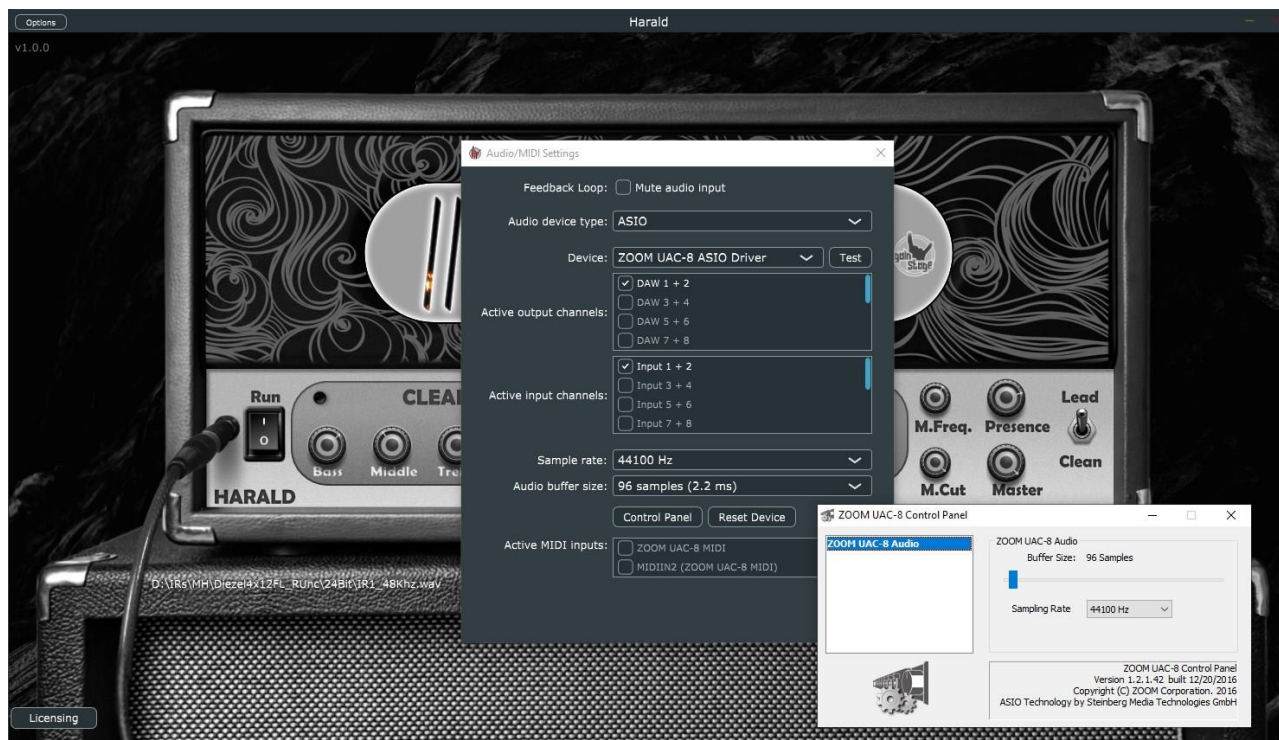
Options

Harald

v1.0.0

Audio/MIDI Settings

Feedback Loop: Mute audio input

Audio device type: ASIO

Device: ZOOM UAC-8 ASIO Driver Test

Active output channels: DAW 1 + 2 DAW 3 + 4 DAW 5 + 6 DAW 7 + 8

Active input channels: Input 1 + 2 Input 3 + 4 Input 5 + 6 Input 7 + 8

Sample rate: 44100 Hz

Audio buffer size: 96 samples (2.2 ms)

Control Panel Reset Device

Active MIDI inputs: ZOOM UAC-8 MIDI MIDIIN2 (ZOOM UAC-8 MIDI)

Run

CLEA

Bass Middle Tre

HARALD

M.Freq. Presence Lead

Clean

M.Cut Master

D:\IRs\MH\Diezel4x12FL_RUnc\24Bit\IR1_48Khz.wav

ZOOM UAC-8 Control Panel

ZOOM UAC-8 Audio

ZOOM UAC-8 Audio

Buffer Size: 96 Samples

Sampling Rate 44100 Hz

ZOOM UAC-8 Control Panel
Version 1.2.1.42 built 12/20/2016
Copyright (C) ZOOM Corporation. 2016
ASIO Technology by Steinberg Media Technologies GmbH

Licensing